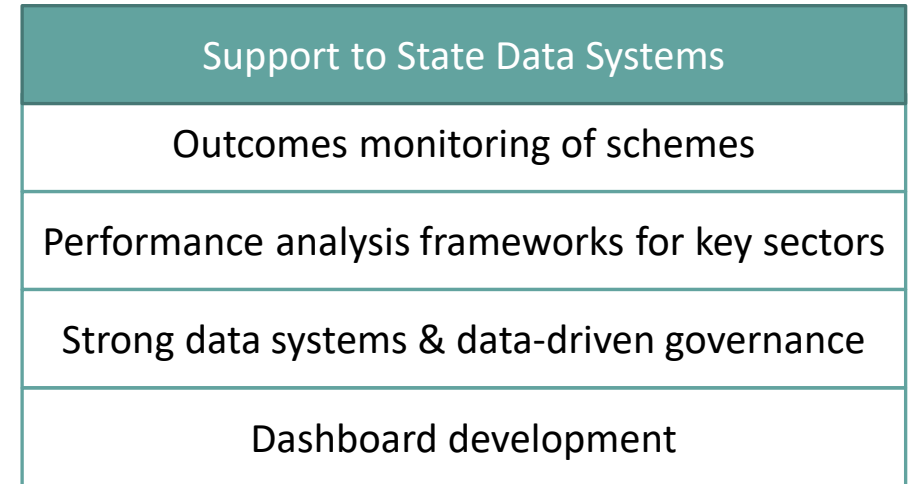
| Support to State Data Systems |
|---|
| Outcomes monitoring of schemes |
| Performance analysis frameworks for key sectors |
| Strong data systems & data-driven governance |
| Dashboard development |